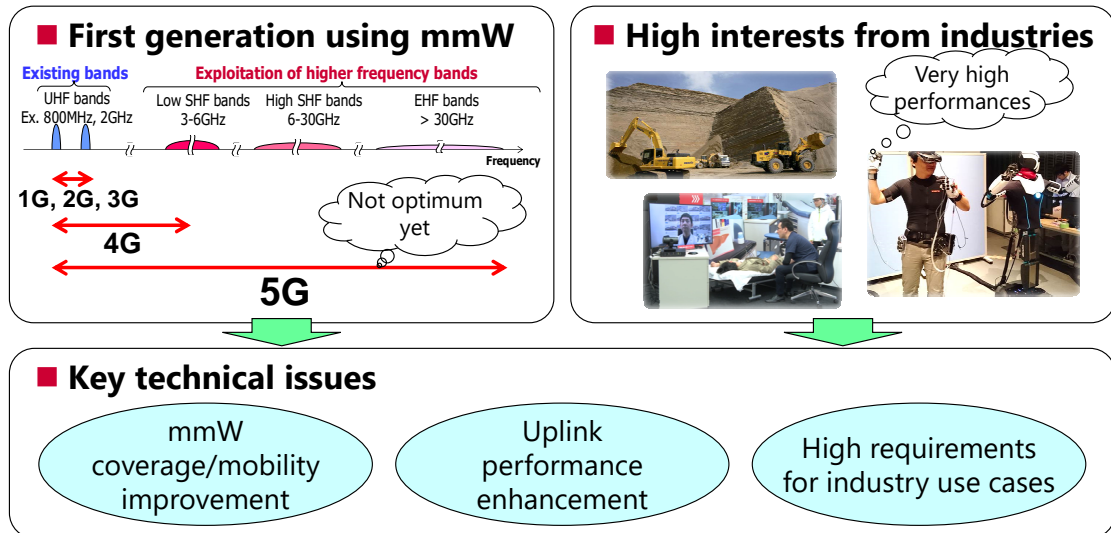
■ First generation using mmW

Existing bands

Exploitation of higher frequency bands

UHF bands
Ex. 800MHz, 2GHz

Low SHF bands
3-6GHz

High SHF bands
6-30GHz

EHF bands
> 30GHz

Frequency

1G, 2G, 3G

4G

Not optimum yet

5G

■ High interests from industries

Very high performances

■ Key technical issues

mmW coverage/mobility improvement

Uplink performance enhancement

High requirements for industry use cases